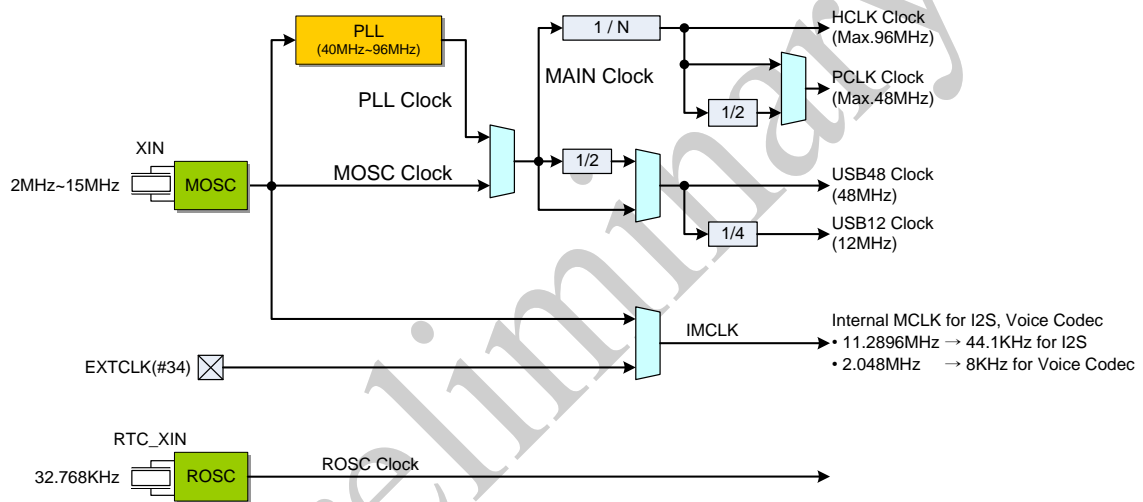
PLL
(40MHz~96MHz)

1 / N

HCLK Clock
(Max.96MHz)

MAIN Clock

PCLK Clock
(Max.48MHz)

PLL Clock

1/2

XIN

2MHz~15MHz

MOSC

MOSC Clock

1/2

USB48 Clock
(48MHz)

USB12 Clock
(12MHz)

1/4

IMCLK

Internal MCLK for I2S, Voice Codec
• 11.2896MHz → 44.1KHz for I2S
• 2.048MHz → 8KHz for Voice Codec

EXTCLK(#34)

RTC_XIN

32.768KHz

ROSC

ROSC Clock

Preliminary